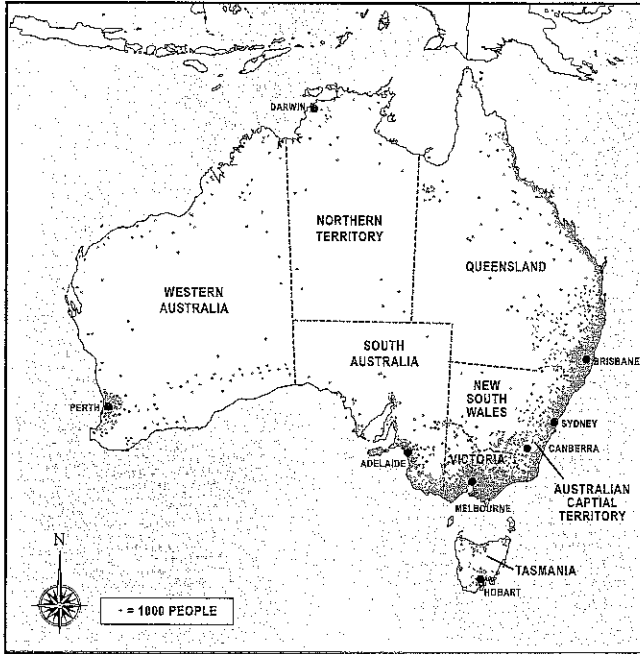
DARWIN

NORTHERN TERRITORY

QUEENSLAND

WESTERN AUSTRALIA

SOUTH AUSTRALIA

BRISBANE

NEW SOUTH WALES

PERTH

SYDNEY

CANBERRA

ADELAIDE

VICTORIA

AUSTRALIAN CAPTIAL TERRITORY

MELBOURNE

N

TASMANIA

· = 1000 PEOPLE

HOBART